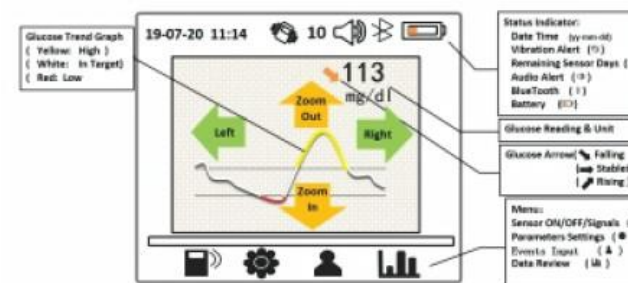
Glucose Trend Graph
( Yellow: High )
( White: In Target)
( Red: Low

19-07-20 11:14 10

113
mg/dl

Zoom Out

Left

Right

Zoom In

Status Indicator:
Date Time (yy-mm-dd)
Vibration Alert ( )
Remaining Sensor Days (
Audio Alert ( )
BlueTooth ( )
Battery ( )

Glucose Reading & Unit

Glucose Arrow( Falling
Stable
Rising

Menu:
Sensor ON/OFF/Signals (
Parameters Settings (
Events Input ( )
Data Review ( )